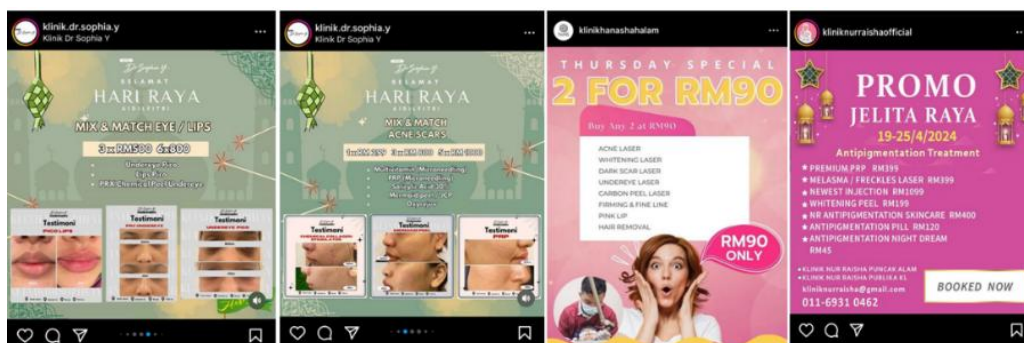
klinik.dr.sophia.y
Klinik Dr Sophia Y

Dr Sophia Y
SELAMAT
HARI RAYA
AIDILFITRI

MIX & MATCH EYE / LIPS

3x RM500 6x800

Undereye Fire
Lips Fire
PRX Chemical Peel Undereye

Testimoni
PICO LIPS

Testimoni

Testimoni
UNDEREYE PICO

klinik.dr.sophia.y
Klinik Dr Sophia Y

Dr Sophia Y
SELAMAT
HARI RAYA
AIDILFITRI

MIX & MATCH
ACNE SCARS

1x RM 299 3x RM 800 5x RM 1000

Testimoni

Testimoni

Testimoni
PRP

klinikhanashahalam

THURSDAY SPECIAL
2 FOR RM90

Buy Any 2 at RM90

ACNE LASER
WHITENING LASER
DARK SCAR LASER
UNDEREYE LASER
CARBON PEEL LASER
FIRMING & FINE LINE
PINK LIP
HAIR REMOVAL

RM90 ONLY

kliniknurraishaofficial

PROMO
JELITA RAYA
19-25/4/2024
Antipigmentation Treatment

PREMIUM PRP RM399
MELASMA / FRECKLES LASER RM399
NEWEST INJECTION RM1099
WHITENING PEEL RM199
NR ANTIPIGMENTATION SKINCARE RM400
ANTIPIGMENTATION PILL RM120
ANTIPIGMENTATION NIGHT DREAM RM45

KLINIK NUR RAISHA PUNCAK ALAM
KLINIK NUR RAISHA PUBLIKA KL
kliniknurraisha@gmail.com
011-6931 0462

BOOKED NOW